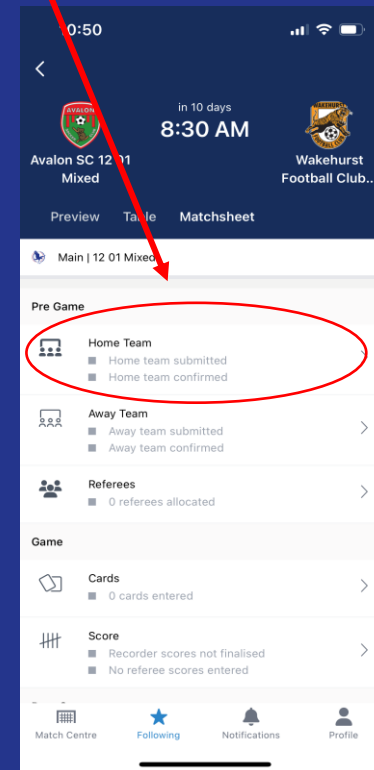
10:50

AVALON

in 10 days
8:30 AM

WAKEHURST

Avalon SC 12 01 Mixed

Wakehurst Football Club...

Preview Table Matchsheet

Main | 12 01 Mixed

Pre Game

Home Team
Home team submitted
Home team confirmed

Away Team
Away team submitted
Away team confirmed

Referees
0 referees allocated

Game

Cards
0 cards entered

Score
Recorder scores not finalised
No referee scores entered

Match Centre Following Notifications Profile